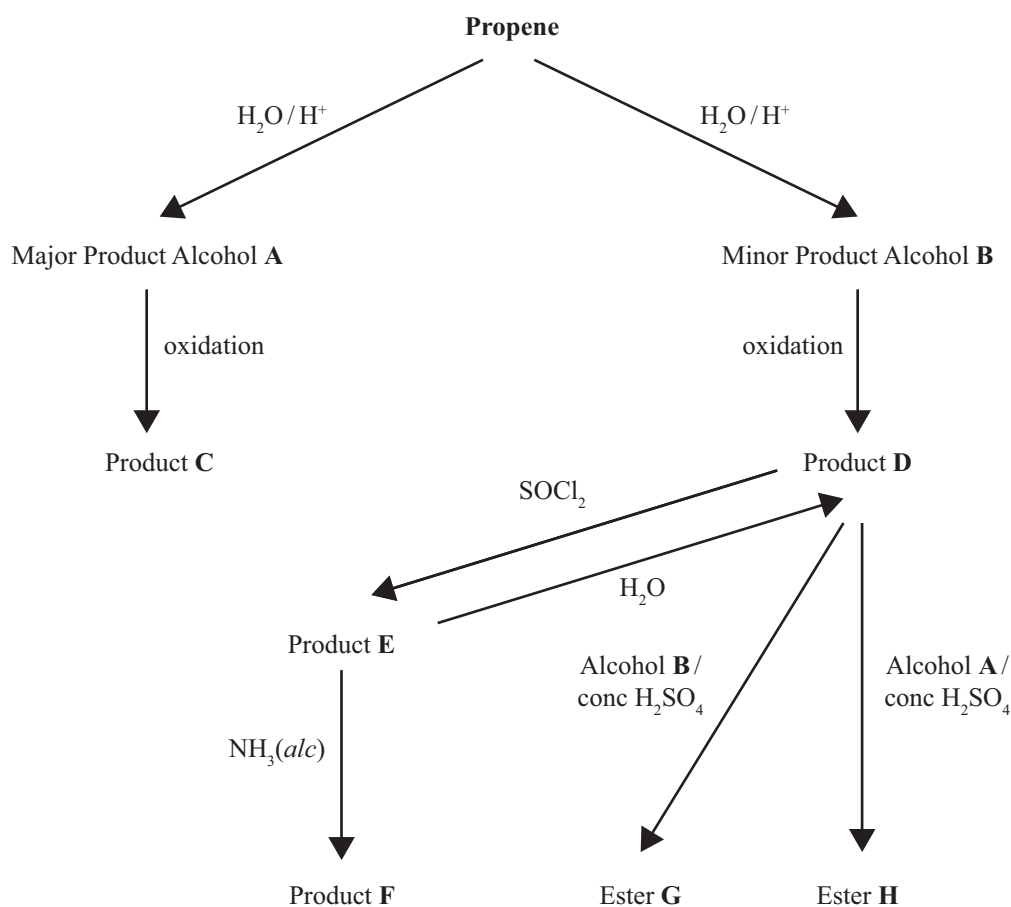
Propene

$H_2O / H^+$

$H_2O / H^+$

Major Product Alcohol **A**

Minor Product Alcohol **B**

oxidation

oxidation

Product **C**

Product **D**

$SOCl_2$

$H_2O$

Product **E**

Alcohol **B** / conc $H_2SO_4$

Alcohol **A** / conc $H_2SO_4$

$NH_3$(*alc*)

Product **F**

Ester **G**

Ester **H**